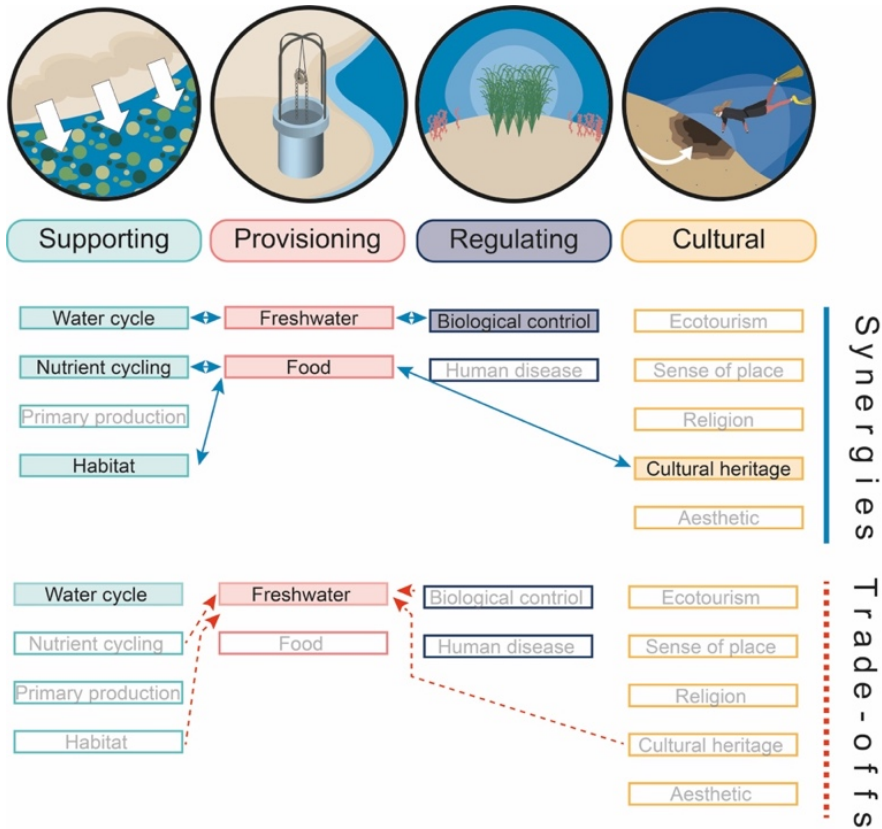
Supporting

Provisioning

Regulating

Cultural

Water cycle

Freshwater

Biological control

Ecotourism

Nutrient cycling

Food

Human disease

Sense of place

Primary production

Religion

Habitat

Cultural heritage

Aesthetic

Synergies

Water cycle

Freshwater

Biological contriol

Ecotourism

Nutrient cycling

Food

Human disease

Sense of place

Primary production

Religion

Habitat

Cultural heritage

Aesthetic

Trade-offs